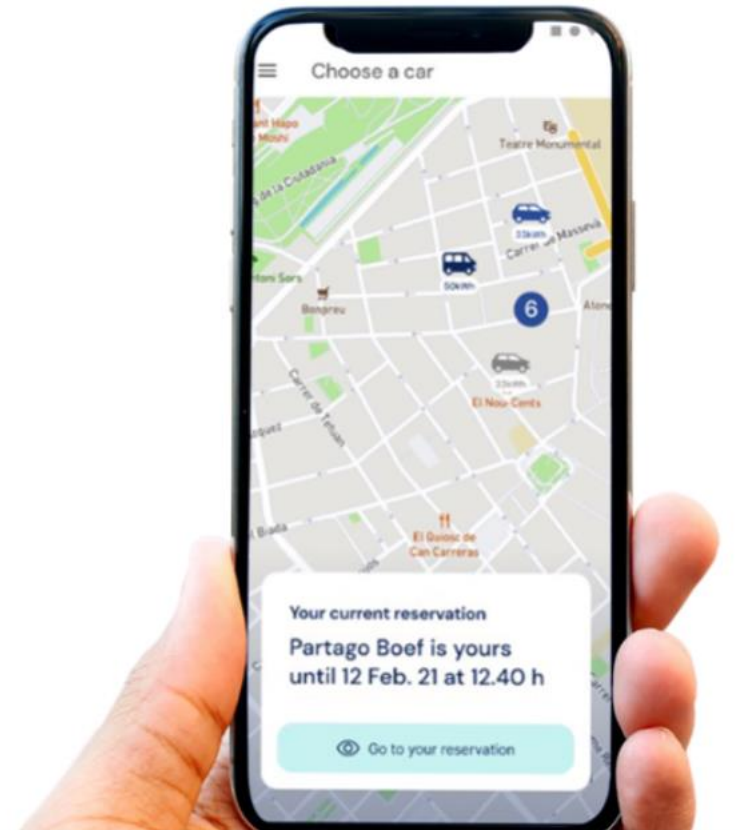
Choose a car

Sant Hapo Mouhi

Teatre Monumental

de la Ciutadania

33kWh

Carrer de Massens

50kWh

toni Sors

Bonpreu

6

Aten

33kWh

Carrer de Tetuan

El Nou Cents

quez

El Quiosc de Can Carreras

Biada

Your current reservation

Partago Boef is yours until 12 Feb. 21 at 12.40 h

Go to your reservation